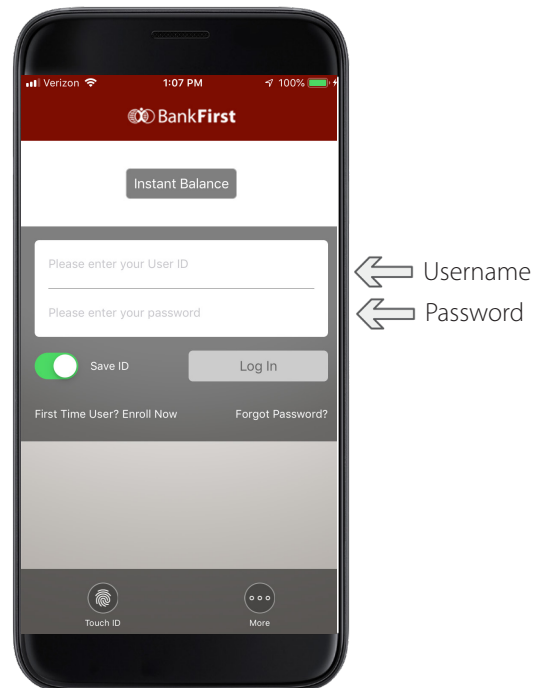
Verizon 1:07 PM 100%

BankFirst

Instant Balance

Please enter your User ID

Please enter your password

Username

Password

Save ID

Log In

First Time User? Enroll Now

Forgot Password?

Touch ID

More